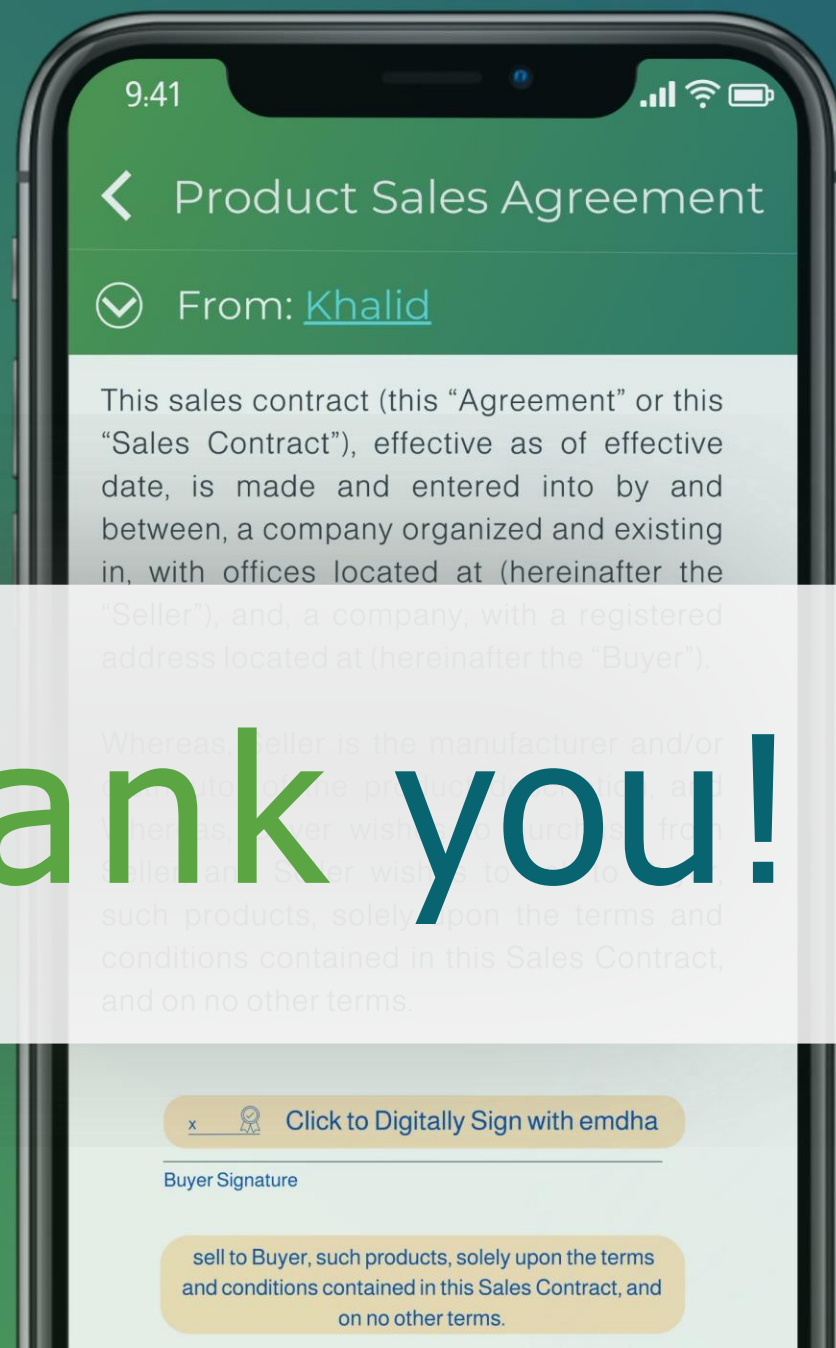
9:41

Product Sales Agreement

From: Khalid

This sales contract (this “Agreement” or this “Sales Contract”), effective as of effective date, is made and entered into by and between, a company organized and existing in, with offices located at (hereinafter the “Seller”), and, a company, with a registered address located at (hereinafter the “Buyer”).

Whereas, Seller is the manufacturer and/or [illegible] of the products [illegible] and Whereas, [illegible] wishes to purchase from Seller and Seller wishes to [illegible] to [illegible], such products, solely upon the terms and conditions contained in this Sales Contract, and on no other terms.

ank you!

x Click to Digitally Sign with emdha

Buyer Signature

sell to Buyer, such products, solely upon the terms and conditions contained in this Sales Contract, and on no other terms.